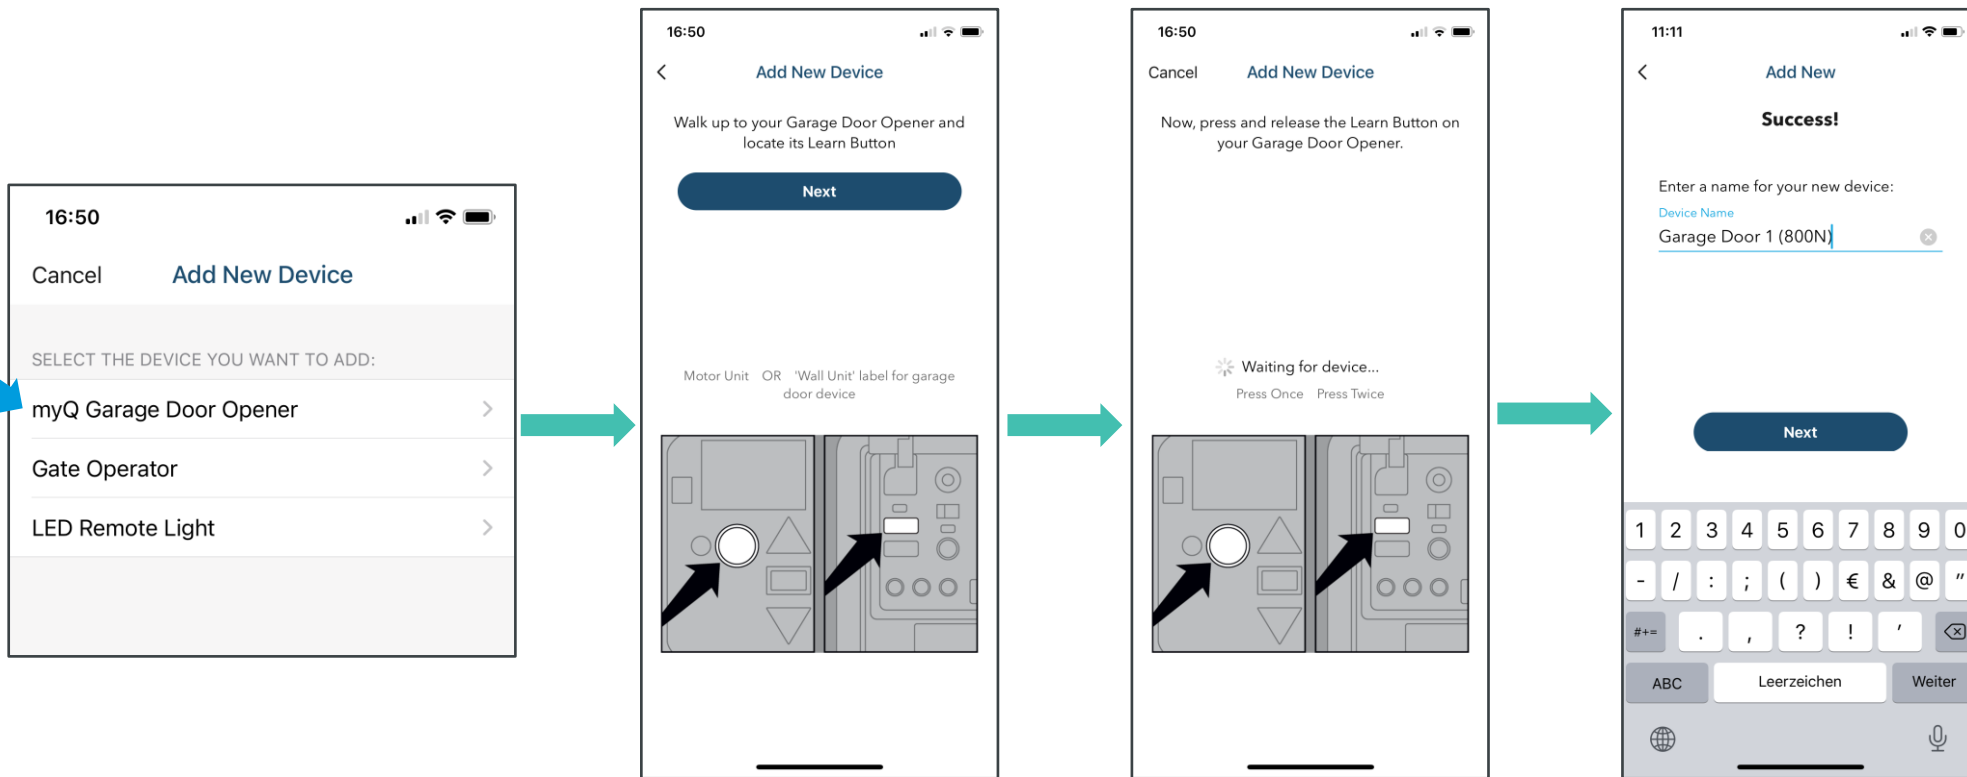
16:50

Cancel Add New Device

SELECT THE DEVICE YOU WANT TO ADD:

myQ Garage Door Opener

Gate Operator

LED Remote Light

16:50

Add New Device

Walk up to your Garage Door Opener and locate its Learn Button

Next

Motor Unit OR 'Wall Unit' label for garage door device

16:50

Cancel Add New Device

Now, press and release the Learn Button on your Garage Door Opener.

Waiting for device...

Press Once Press Twice

11:11

Add New

Success!

Enter a name for your new device:

Device Name

Garage Door 1 (800N)

Next

1 2 3 4 5 6 7 8 9 0

- / : ; ( ) € & @ "

#+= . , ? ! '

ABC Leerzeichen Weiter